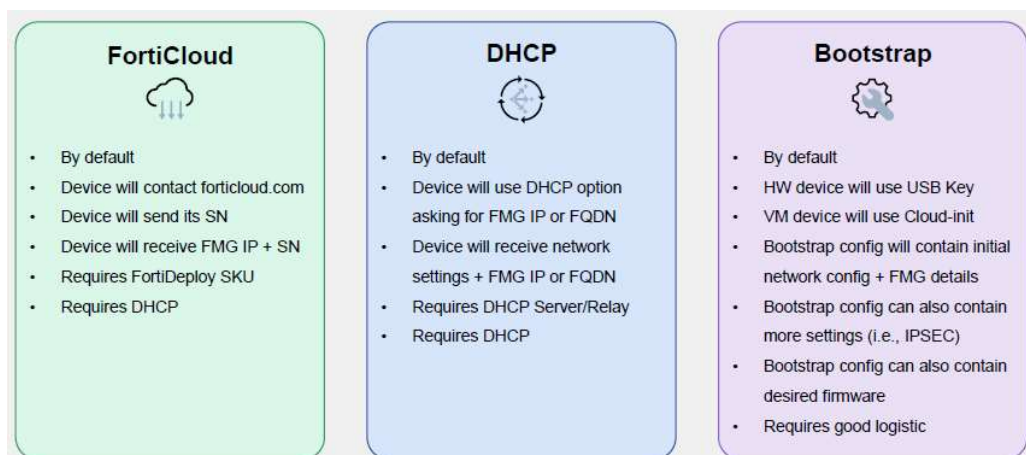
FortiCloud

- By default
- Device will contact forticloud.com
- Device will send its SN
- Device will receive FMG IP + SN
- Requires FortiDeploy SKU
- Requires DHCP

DHCP

- By default
- Device will use DHCP option asking for FMG IP or FQDN
- Device will receive network settings + FMG IP or FQDN
- Requires DHCP Server/Relay
- Requires DHCP

Bootstrap

- By default
- HW device will use USB Key
- VM device will use Cloud-init
- Bootstrap config will contain initial network config + FMG details
- Bootstrap config can also contain more settings (i.e., IPSEC)
- Bootstrap config can also contain desired firmware
- Requires good logistic